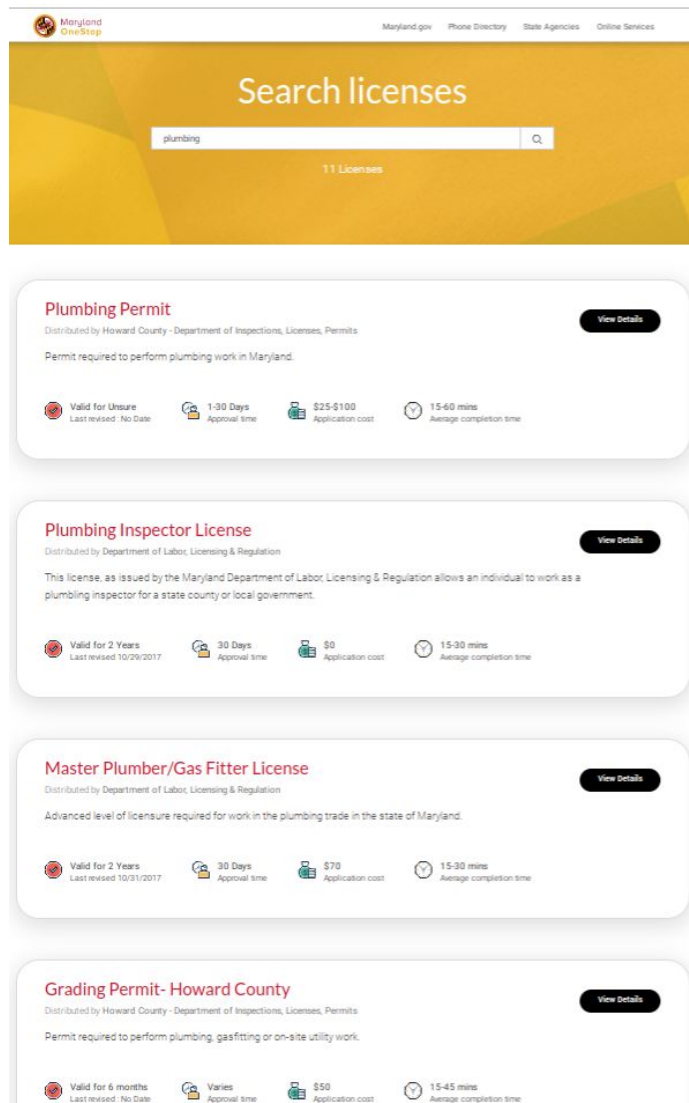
Maryland OneStop

Maryland.gov Phone Directory State Agencies Online Services

Search licenses

plumbing

11 Licenses

Plumbing Permit

Distributed by Howard County - Department of Inspections, Licenses, Permits

Permit required to perform plumbing work in Maryland.

View Details

Valid for Unsure
Last revised : No Date

1-30 Days
Approval time

$25-$100
Application cost

15-60 mins
Average completion time

Plumbing Inspector License

Distributed by Department of Labor, Licensing & Regulation

This license, as issued by the Maryland Department of Labor, Licensing & Regulation allows an individual to work as a plumbling inspector for a state county or local government.

View Details

Valid for 2 Years
Last revised 10/29/2017

30 Days
Approval time

$0
Application cost

15-30 mins
Average completion time

Master Plumber/Gas Fitter License

Distributed by Department of Labor, Licensing & Regulation

Advanced level of licensure required for work in the plumbing trade in the state of Maryland.

View Details

Valid for 2 Years
Last revised 10/31/2017

30 Days
Approval time

$70
Application cost

15-30 mins
Average completion time

Grading Permit- Howard County

Distributed by Howard County - Department of Inspections, Licenses, Permits

Permit required to perform plumbing, gasfitting or on-site utility work.

View Details

Valid for 6 months
Last revised : No Date

Varies
Approval time

$50
Application cost

15-45 mins
Average completion time